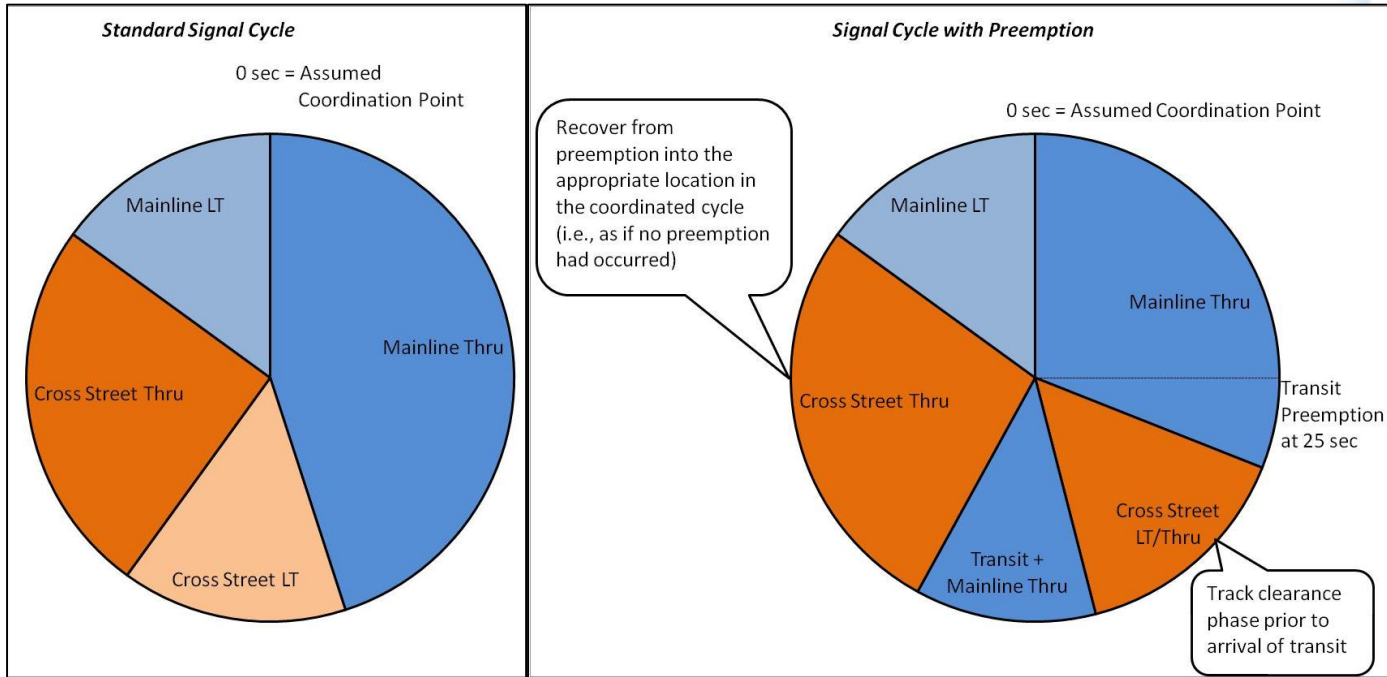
*Standard Signal Cycle*

0 sec = Assumed Coordination Point

Mainline LT

Mainline Thru

Cross Street Thru

Cross Street LT

*Signal Cycle with Preemption*

Recover from preemption into the appropriate location in the coordinated cycle (i.e., as if no preemption had occurred)

0 sec = Assumed Coordination Point

Mainline LT

Mainline Thru

Cross Street Thru

Transit Preemption at 25 sec

Cross Street LT/Thru

Transit + Mainline Thru

Track clearance phase prior to arrival of transit